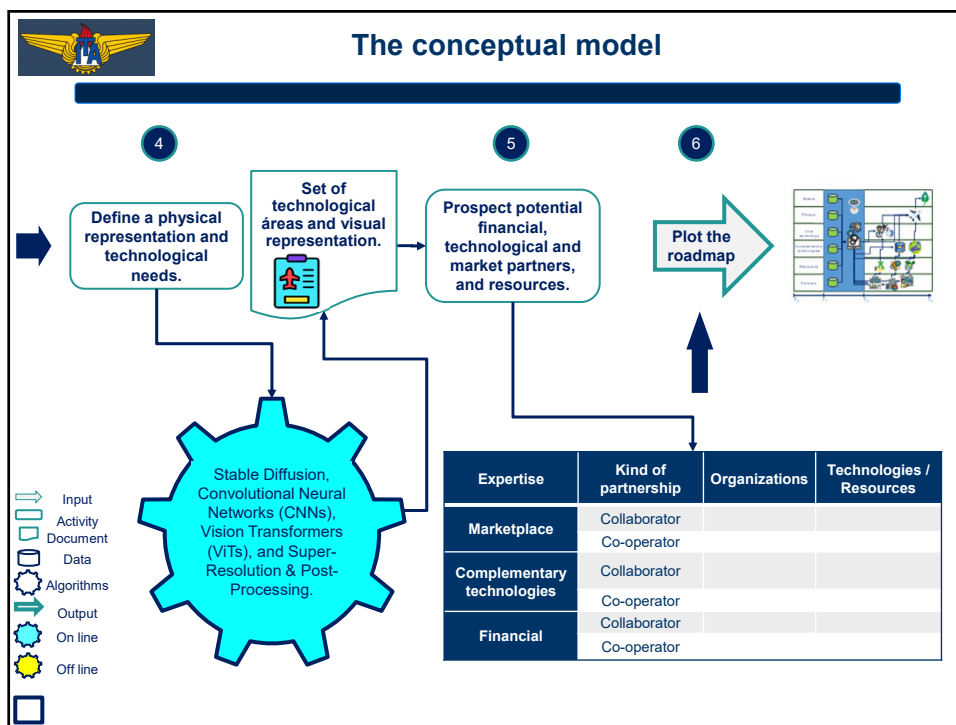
ITA

The conceptual model

4

5

6

Define a physical representation and technological needs.

Set of technological áreas and visual representation.

Prospect potential financial, technological and market partners, and resources.

Plot the roadmap

Stable Diffusion, Convolutional Neural Networks (CNNs), Vision Transformers (ViTs), and Super-Resolution & Post-Processing.

| Expertise | Kind of partnership | Organizations | Technologies / Resources |
|---|---|---|---|
| Marketplace | Collaborator | | |
| | Co-operator | | |
| Complementary technologies | Collaborator | | |
| | Co-operator | | |
| Financial | Collaborator | | |
| | Co-operator | | |

Input
Activity
Document
Data
Algorithms
Output
On line
Off line